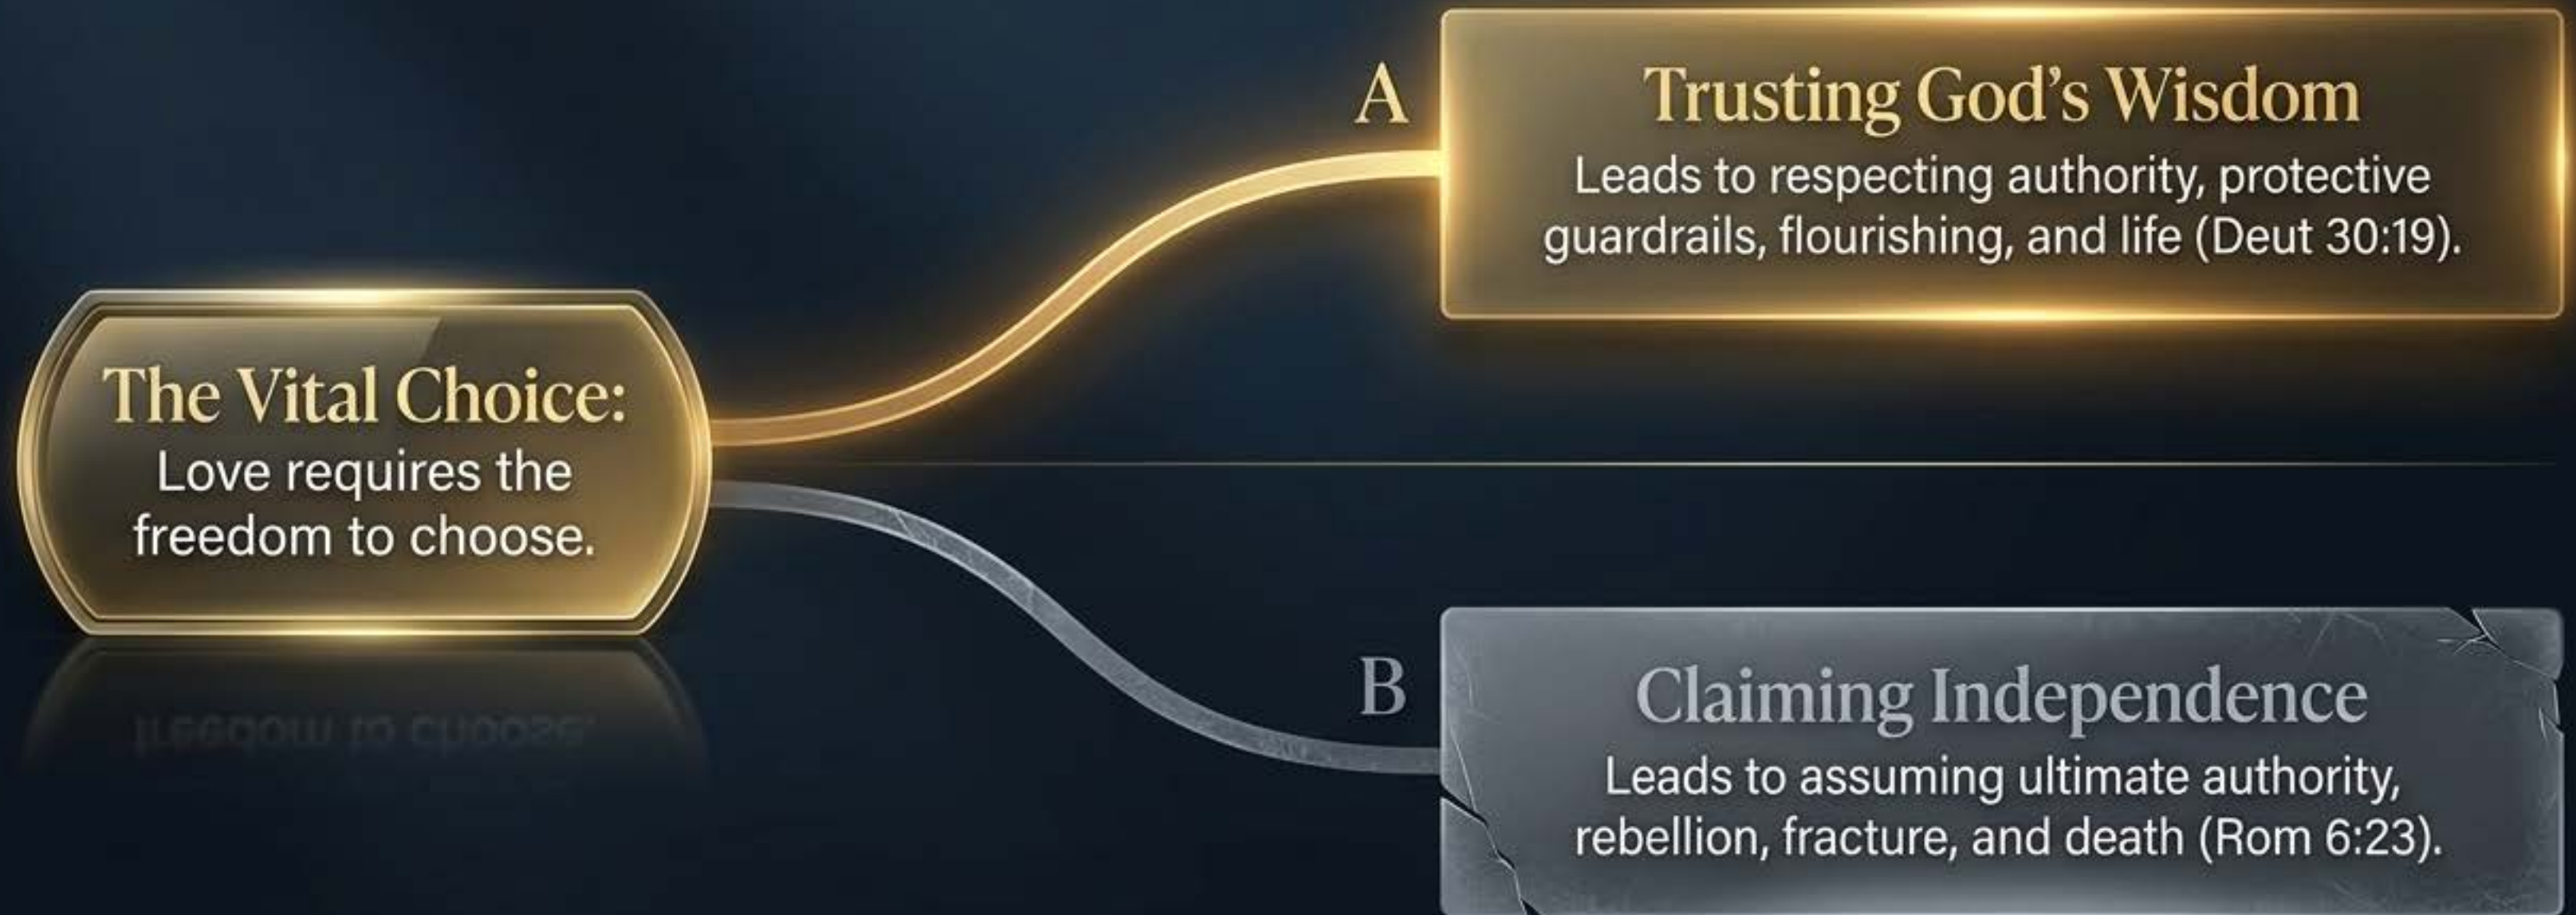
The Vital Choice:
Love requires the freedom to choose.

A

Trusting God's Wisdom

Leads to respecting authority, protective guardrails, flourishing, and life (Deut 30:19).

B

Claiming Independence

Leads to assuming ultimate authority, rebellion, fracture, and death (Rom 6:23).